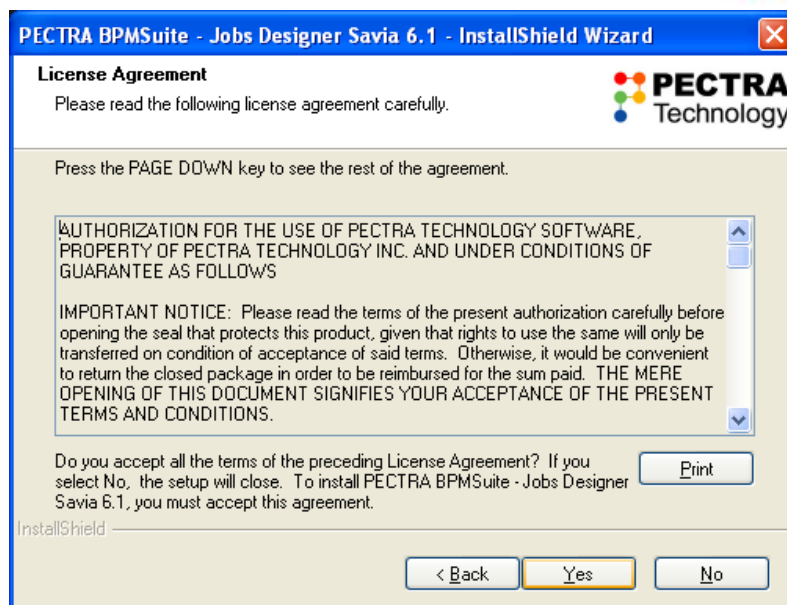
PECTRA BPMSuite - Jobs Designer Savia 6.1 - InstallShield Wizard

License Agreement

Please read the following license agreement carefully.

PECTRA Technology

Press the PAGE DOWN key to see the rest of the agreement.

AUTHORIZATION FOR THE USE OF PECTRA TECHNOLOGY SOFTWARE, PROPERTY OF PECTRA TECHNOLOGY INC. AND UNDER CONDITIONS OF GUARANTEE AS FOLLOWS

IMPORTANT NOTICE: Please read the terms of the present authorization carefully before opening the seal that protects this product, given that rights to use the same will only be transferred on condition of acceptance of said terms. Otherwise, it would be convenient to return the closed package in order to be reimbursed for the sum paid. THE MERE OPENING OF THIS DOCUMENT SIGNIFIES YOUR ACCEPTANCE OF THE PRESENT TERMS AND CONDITIONS.

Do you accept all the terms of the preceding License Agreement? If you select No, the setup will close. To install PECTRA BPMSuite - Jobs Designer Savia 6.1, you must accept this agreement.

Print

InstallShield

< Back

Yes

No